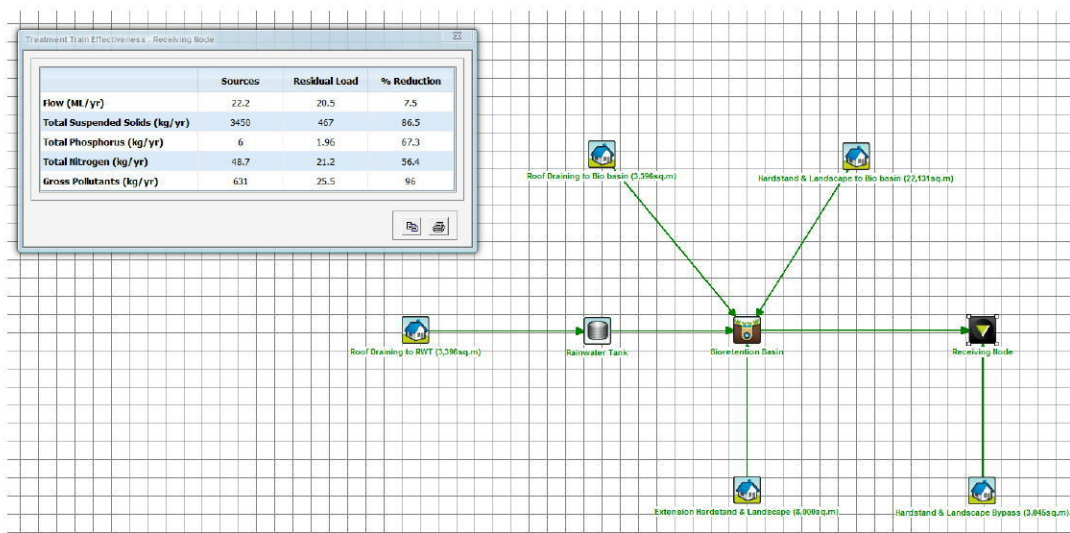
Treatment Train Effectiveness - Receiving Node

| | Sources | Residual Load | % Reduction |
|---|---|---|---|
| Flow (ML/yr) | 22.2 | 20.5 | 7.5 |
| Total Suspended Solids (kg/yr) | 3450 | 467 | 86.5 |
| Total Phosphorus (kg/yr) | 6 | 1.96 | 67.3 |
| Total Nitrogen (kg/yr) | 48.7 | 21.2 | 56.4 |
| Gross Pollutants (kg/yr) | 631 | 25.5 | 96 |

Roof Draining to Bio basin (3,396sq.m)

Hardstand & Landscape to Bio basin (22,131sq.m)

Roof Draining to RWT (3,396sq.m)

Rainwater Tank

Bioretention Basin

Receiving Node

Extension Hardstand & Landscape (8,000sq.m)

Hardstand & Landscape Bypass (3,845sq.m)